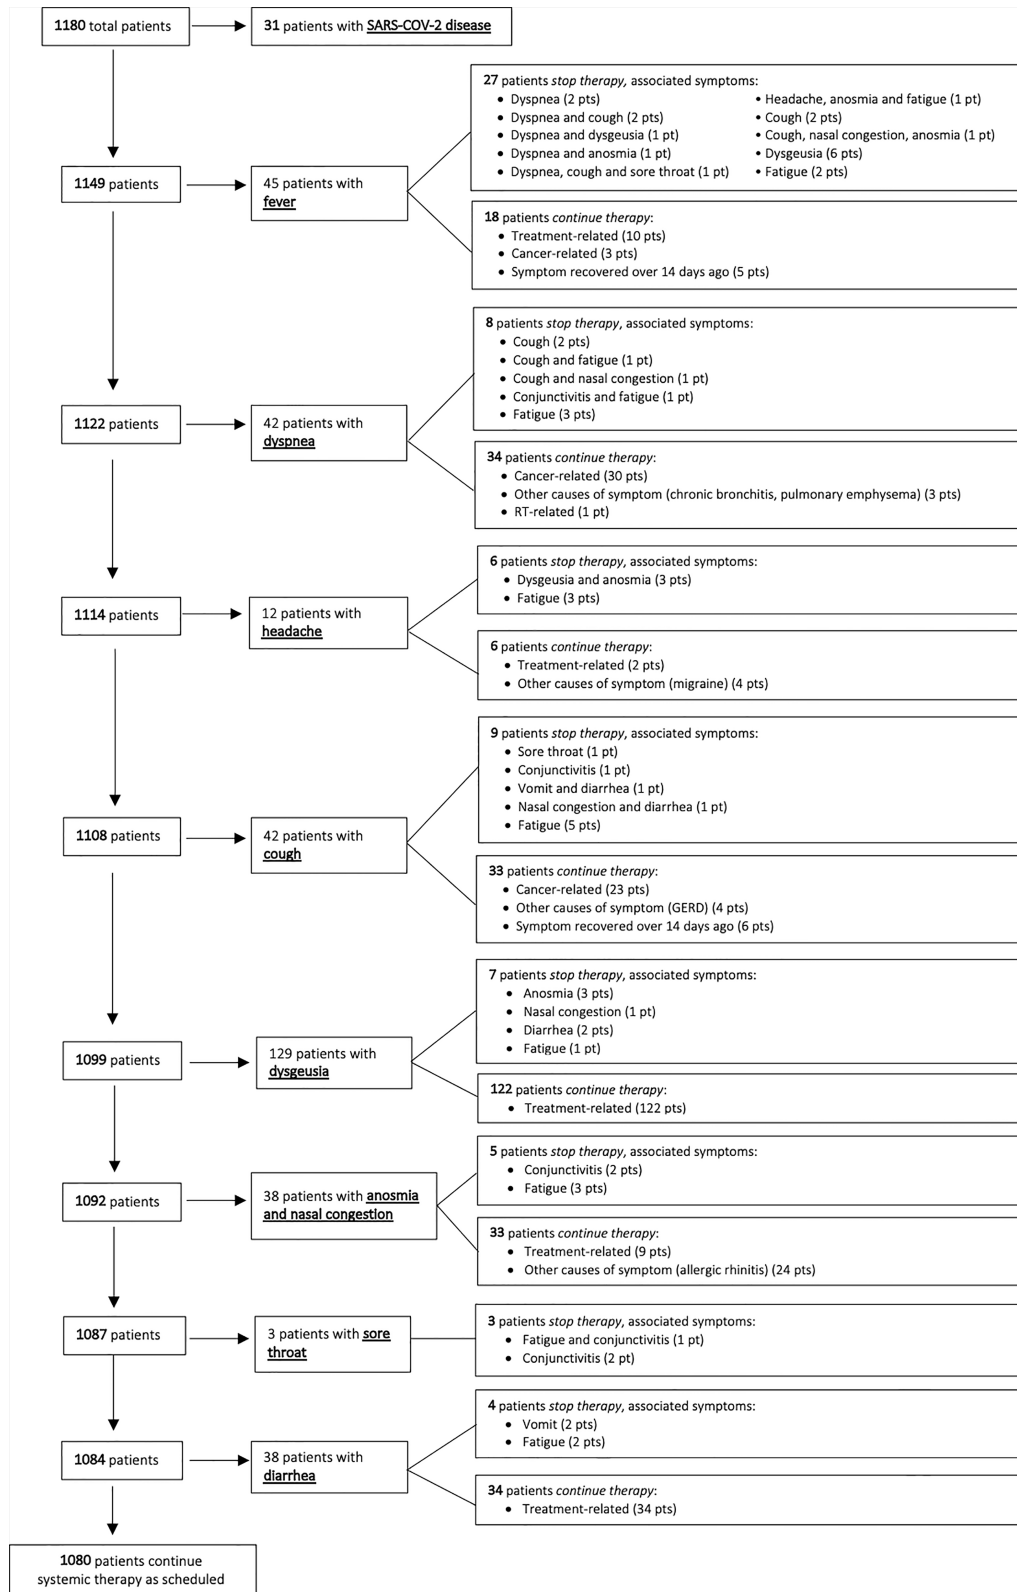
**1180** total patients

**31** patients with **SARS-COV-2 disease**

**1149** patients

45 patients with **fever**

**27** patients *stop therapy*, associated symptoms:
- Dyspnea (2 pts)
- Dyspnea and cough (2 pts)
- Dyspnea and dysgeusia (1 pt)
- Dyspnea and anosmia (1 pt)
- Dyspnea, cough and sore throat (1 pt)
- Headache, anosmia and fatigue (1 pt)
- Cough (2 pts)
- Cough, nasal congestion, anosmia (1 pt)
- Dysgeusia (6 pts)
- Fatigue (2 pts)

**18** patients *continue therapy*:
- Treatment-related (10 pts)
- Cancer-related (3 pts)
- Symptom recovered over 14 days ago (5 pts)

**1122** patients

42 patients with **dyspnea**

**8** patients *stop therapy*, associated symptoms:
- Cough (2 pts)
- Cough and fatigue (1 pt)
- Cough and nasal congestion (1 pt)
- Conjunctivitis and fatigue (1 pt)
- Fatigue (3 pts)

**34** patients *continue therapy*:
- Cancer-related (30 pts)
- Other causes of symptom (chronic bronchitis, pulmonary emphysema) (3 pts)
- RT-related (1 pt)

**1114** patients

12 patients with **headache**

**6** patients *stop therapy*, associated symptoms:
- Dysgeusia and anosmia (3 pts)
- Fatigue (3 pts)

**6** patients *continue therapy*:
- Treatment-related (2 pts)
- Other causes of symptom (migraine) (4 pts)

**1108** patients

42 patients with **cough**

**9** patients *stop therapy*, associated symptoms:
- Sore throat (1 pt)
- Conjunctivitis (1 pt)
- Vomit and diarrhea (1 pt)
- Nasal congestion and diarrhea (1 pt)
- Fatigue (5 pts)

**33** patients *continue therapy*:
- Cancer-related (23 pts)
- Other causes of symptom (GERD) (4 pts)
- Symptom recovered over 14 days ago (6 pts)

**1099** patients

129 patients with **dysgeusia**

**7** patients *stop therapy*, associated symptoms:
- Anosmia (3 pts)
- Nasal congestion (1 pt)
- Diarrhea (2 pts)
- Fatigue (1 pt)

**122** patients *continue therapy*:
- Treatment-related (122 pts)

**1092** patients

38 patients with **anosmia and nasal congestion**

**5** patients *stop therapy*, associated symptoms:
- Conjunctivitis (2 pts)
- Fatigue (3 pts)

**33** patients *continue therapy*:
- Treatment-related (9 pts)
- Other causes of symptom (allergic rhinitis) (24 pts)

**1087** patients

3 patients with **sore throat**

**3** patients *stop therapy*, associated symptoms:
- Fatigue and conjunctivitis (1 pt)
- Conjunctivitis (2 pt)

**1084** patients

38 patients with **diarrhea**

**4** patients *stop therapy*, associated symptoms:
- Vomit (2 pts)
- Fatigue (2 pts)

**34** patients *continue therapy*:
- Treatment-related (34 pts)

**1080** patients continue systemic therapy as scheduled